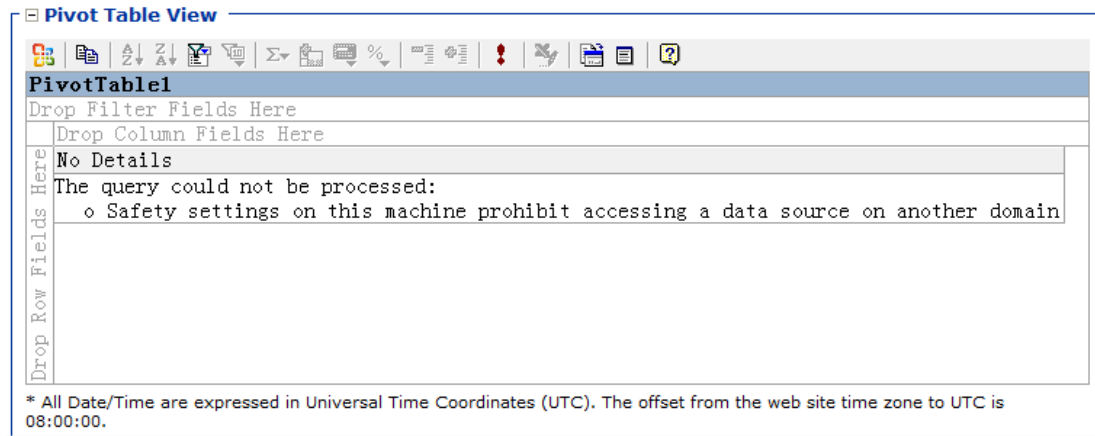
⊟ Pivot Table View

PivotTable1

Drop Filter Fields Here

Drop Column Fields Here

Drop Row Fields Here

No Details

The query could not be processed:

o Safety settings on this machine prohibit accessing a data source on another domain

* All Date/Time are expressed in Universal Time Coordinates (UTC). The offset from the web site time zone to UTC is 08:00:00.